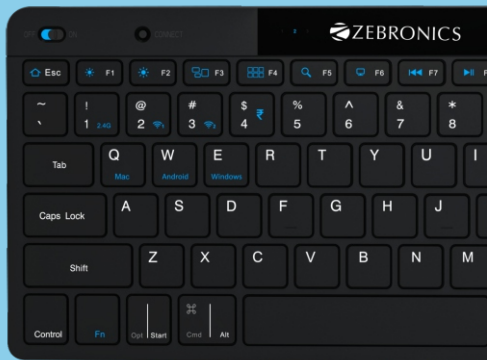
OFF ON CONNECT

ZEBRONICS

Esc F1 F2 F3 F4 F5 F6 F7 F8

~ ` ! 1 2.4G @ 2 # 3 $ 4 ₹ % 5 ^ 6 & 7 * 8

Tab Q Mac W Android E Windows R T Y U I

Caps Lock A S D F G H J

Shift Z X C V B N M

Control Fn Opt Start Cmd Alt